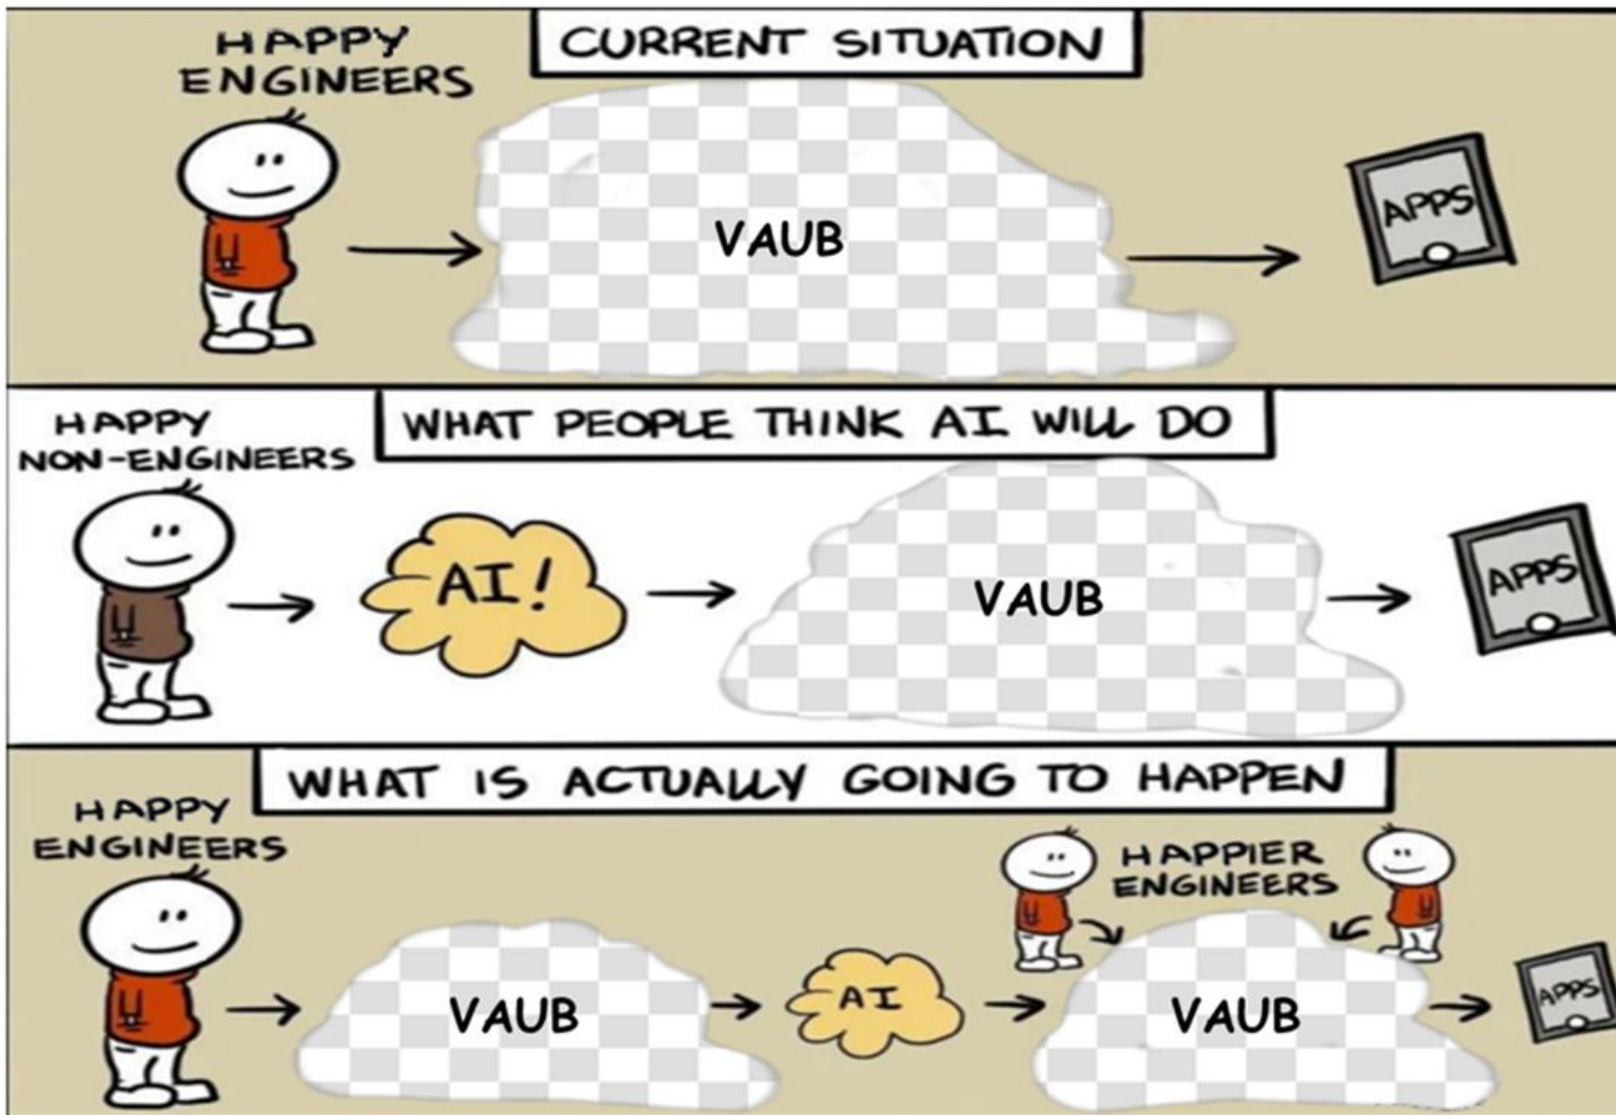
HAPPY ENGINEERS

CURRENT SITUATION

VAUB

APPS

HAPPY NON-ENGINEERS

WHAT PEOPLE THINK AI WILL DO

AI!

VAUB

APPS

WHAT IS ACTUALLY GOING TO HAPPEN

HAPPY ENGINEERS

HAPPIER ENGINEERS

VAUB

AI

VAUB

APPS